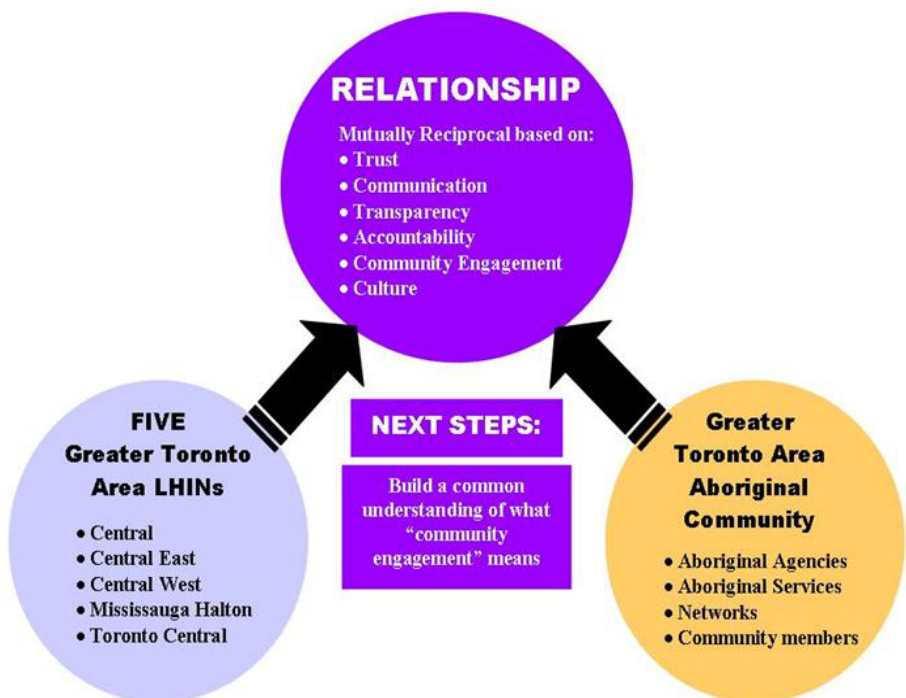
RELATIONSHIP

Mutually Reciprocal based on:
• Trust
• Communication
• Transparency
• Accountability
• Community Engagement
• Culture

FIVE
Greater Toronto
Area LHINs

• Central
• Central East
• Central West
• Mississauga Halton
• Toronto Central

NEXT STEPS:

Build a common understanding of what "community engagement" means

Greater
Toronto Area
Aboriginal
Community

• Aboriginal Agencies
• Aboriginal Services
• Networks
• Community members